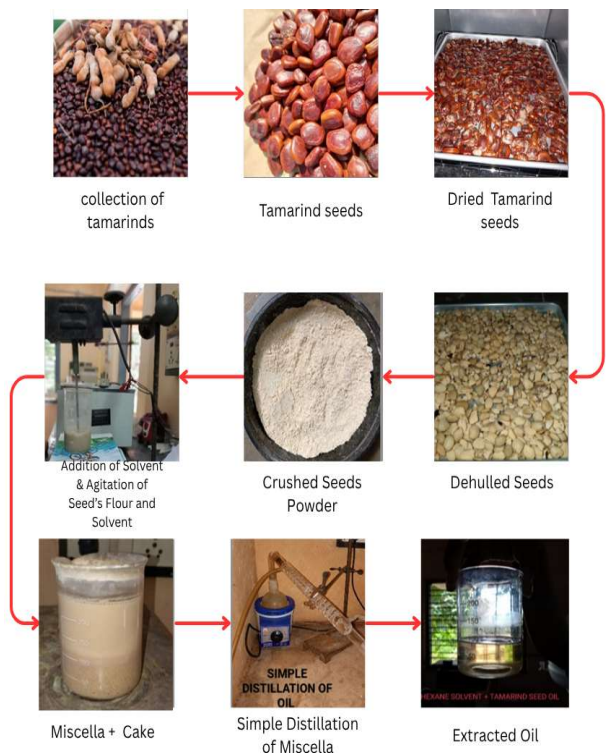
collection of tamarinds

Tamarind seeds

Dried Tamarind seeds

Addition of Solvent & Agitation of Seed's Flour and Solvent

Crushed Seeds Powder

Dehulled Seeds

SIMPLE DISTILLATION OF OIL

HEXANE SOLVENT + TAMARIND SEED OIL

Miscella + Cake

Simple Distillation of Miscella

Extracted Oil